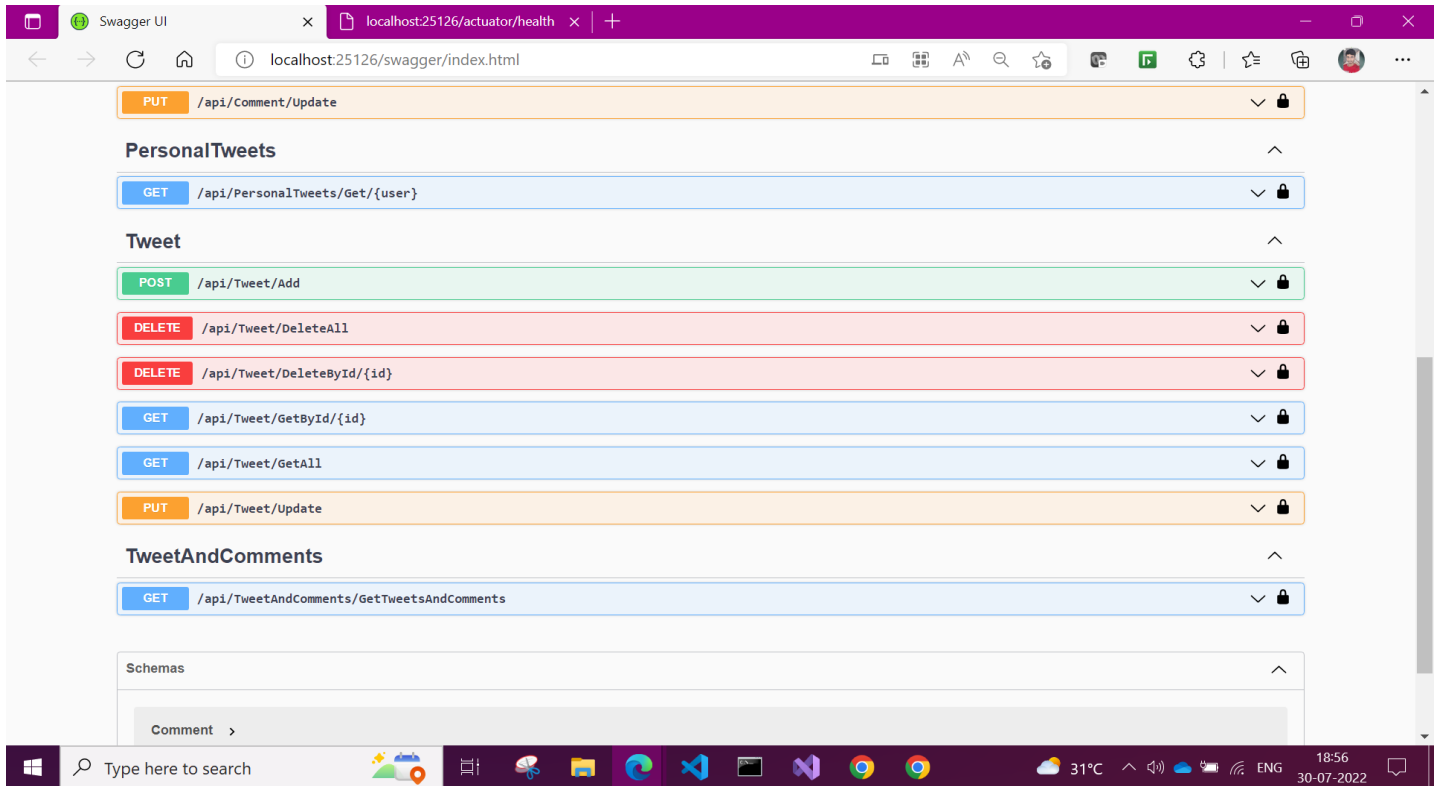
Swagger UI

localhost:25126/actuator/health

localhost:25126/swagger/index.html

PUT /api/Comment/Update

PersonalTweets

GET /api/PersonalTweets/Get/{user}

Tweet

POST /api/Tweet/Add

DELETE /api/Tweet/DeleteAll

DELETE /api/Tweet/DeleteById/{id}

GET /api/Tweet/GetById/{id}

GET /api/Tweet/GetAll

PUT /api/Tweet/Update

TweetAndComments

GET /api/TweetAndComments/GetTweetsAndComments

Schemas

Comment >

Type here to search

31°C ENG 18:56 30-07-2022